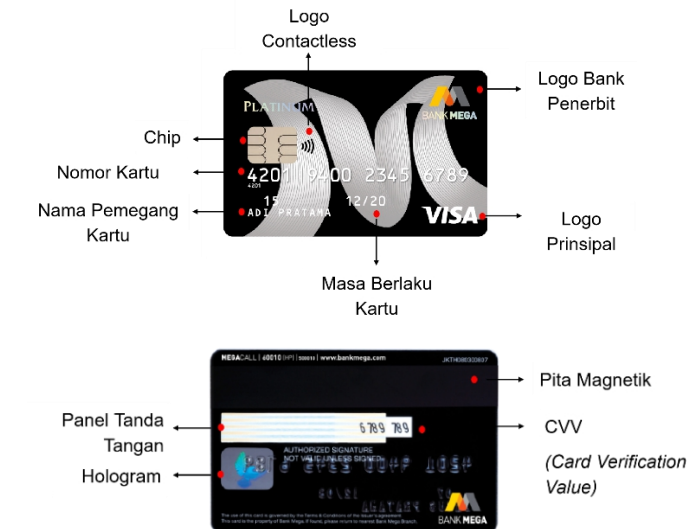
Logo Contactless

Logo Bank Penerbit

Chip

Nomor Kartu

Nama Pemegang Kartu

PLATINUM

BANK MEGA

4201 9400 2345 6789

4201

15

ADI PRATAMA

12/20

VISA

Logo Prinsipal

Masa Berlaku Kartu

MEGACALL | 40010 (HP) 500010 | www.bankmega.com

Pita Magnetik

Panel Tanda Tangan

6789 789

CVV

AUTHORIZED SIGNATURE
NOT VALID UNLESS SIGNED

Hologram

(Card Verification Value)

BANK MEGA

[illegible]